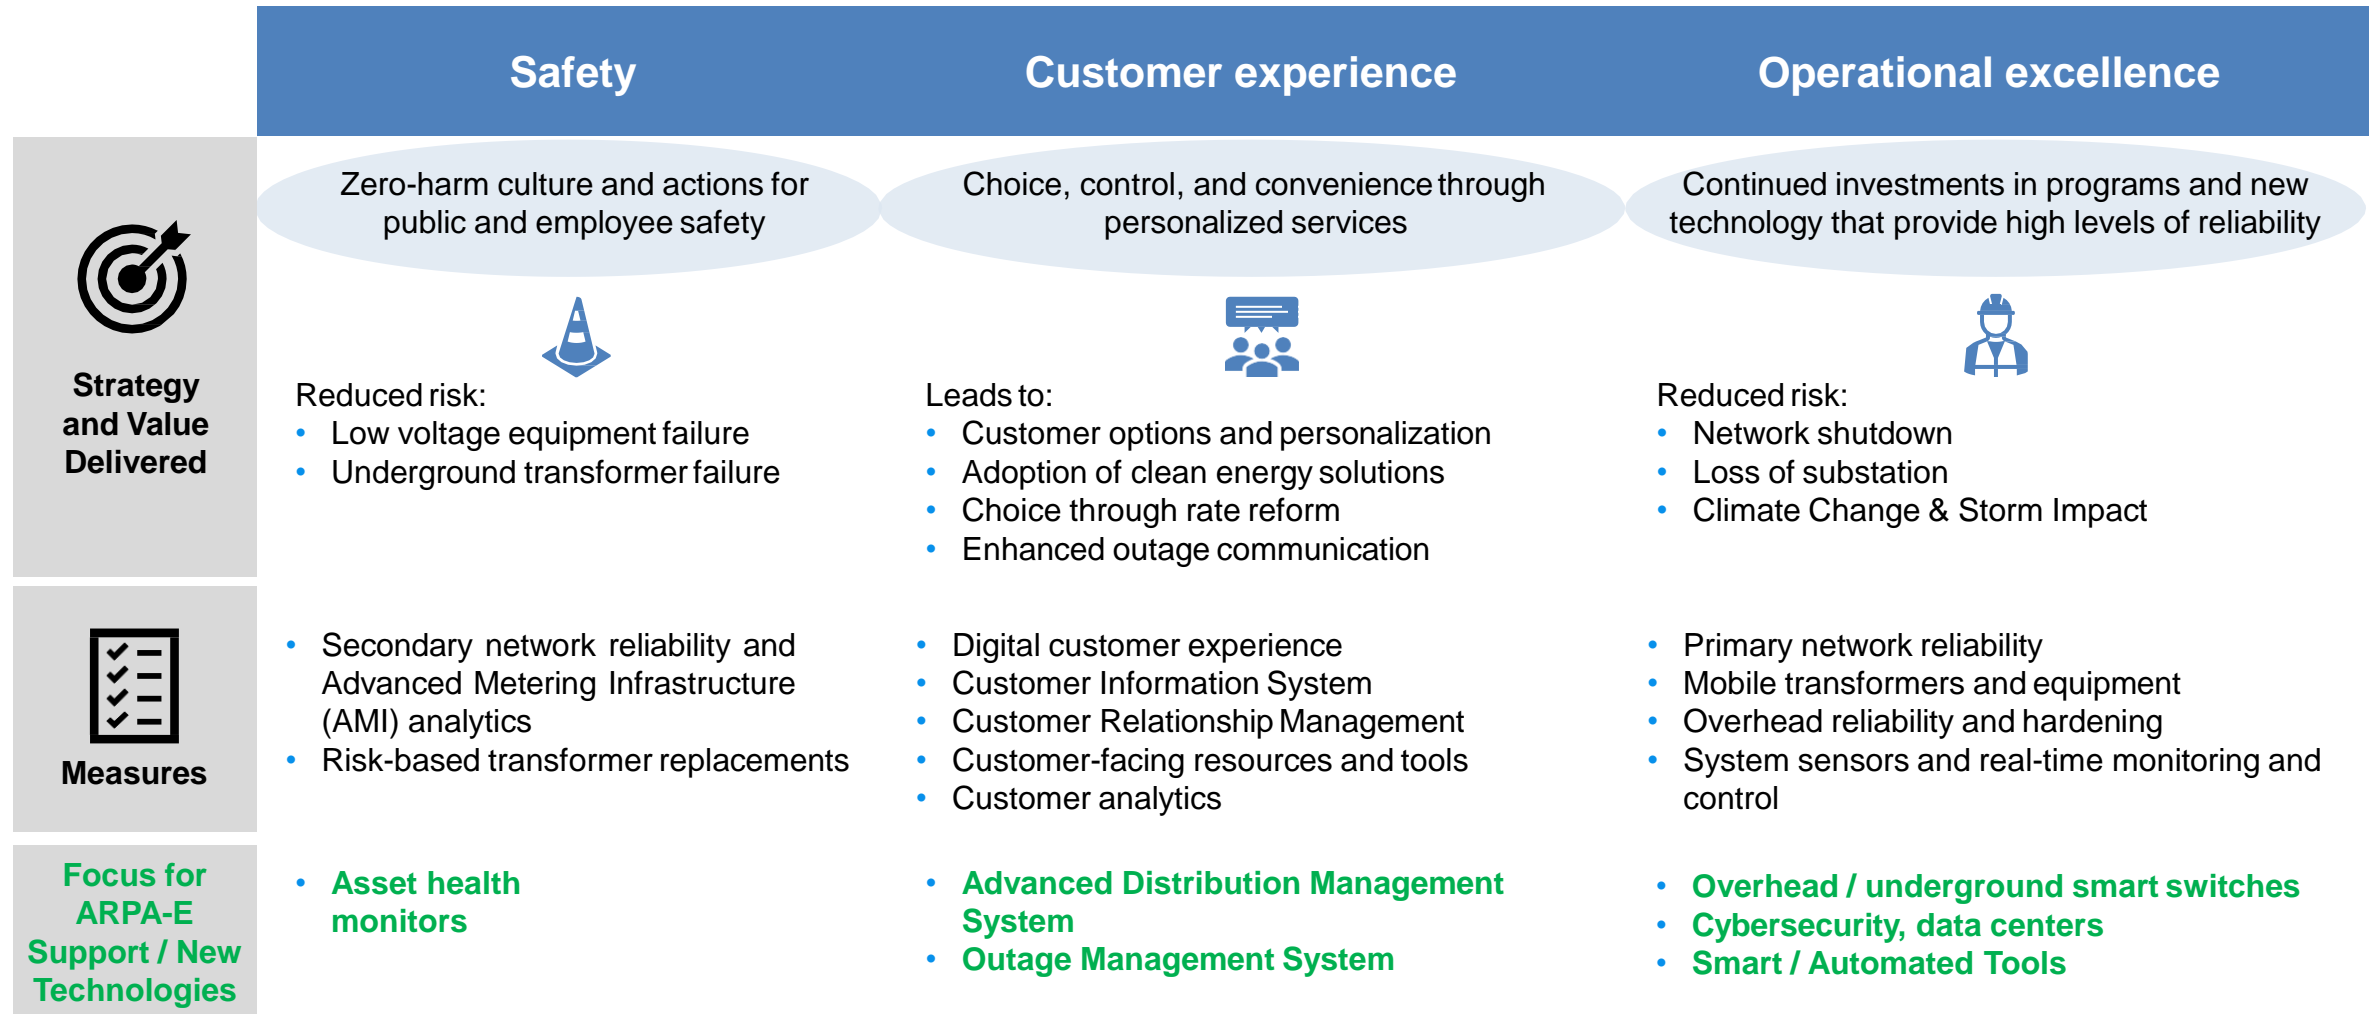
| | Safety | Customer experience | Operational excellence |
|---|---|---|---|
| Strategy and Value Delivered | Zero-harm culture and actions for public and employee safety<br><br>Reduced risk:<br>• Low voltage equipment failure<br>• Underground transformer failure | Choice, control, and convenience through personalized services<br><br>Leads to:<br>• Customer options and personalization<br>• Adoption of clean energy solutions<br>• Choice through rate reform<br>• Enhanced outage communication | Continued investments in programs and new technology that provide high levels of reliability<br><br>Reduced risk:<br>• Network shutdown<br>• Loss of substation<br>• Climate Change & Storm Impact |
| Measures | • Secondary network reliability and Advanced Metering Infrastructure (AMI) analytics<br>• Risk-based transformer replacements | • Digital customer experience<br>• Customer Information System<br>• Customer Relationship Management<br>• Customer-facing resources and tools<br>• Customer analytics | • Primary network reliability<br>• Mobile transformers and equipment<br>• Overhead reliability and hardening<br>• System sensors and real-time monitoring and control |
| Focus for ARPA-E Support / New Technologies | • Asset health monitors | • Advanced Distribution Management System<br>• Outage Management System | • Overhead / underground smart switches<br>• Cybersecurity, data centers<br>• Smart / Automated Tools |